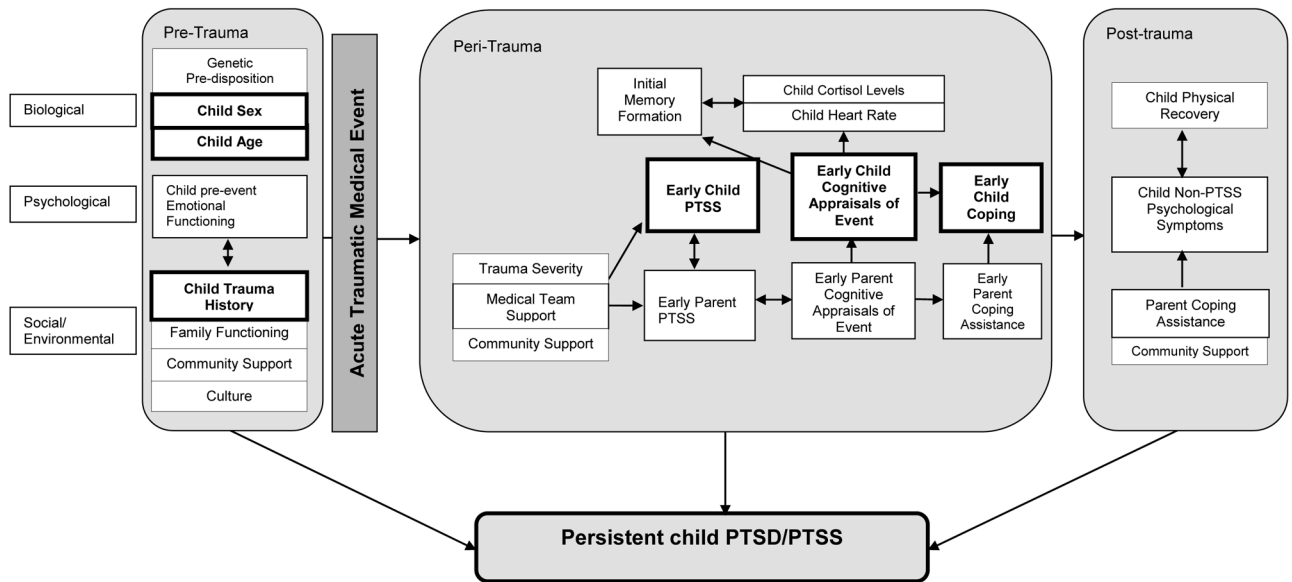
Biological

Psychological

Social/ Environmental

Pre-Trauma

Genetic Pre-disposition

Child Sex

Child Age

Child pre-event Emotional Functioning

Child Trauma History

Family Functioning

Community Support

Culture

Acute Traumatic Medical Event

Peri-Trauma

Initial Memory Formation

Child Cortisol Levels

Child Heart Rate

Early Child PTSS

Early Child Cognitive Appraisals of Event

Early Child Coping

Trauma Severity

Medical Team Support

Community Support

Early Parent PTSS

Early Parent Cognitive Appraisals of Event

Early Parent Coping Assistance

Post-trauma

Child Physical Recovery

Child Non-PTSS Psychological Symptoms

Parent Coping Assistance

Community Support

Persistent child PTSD/PTSS